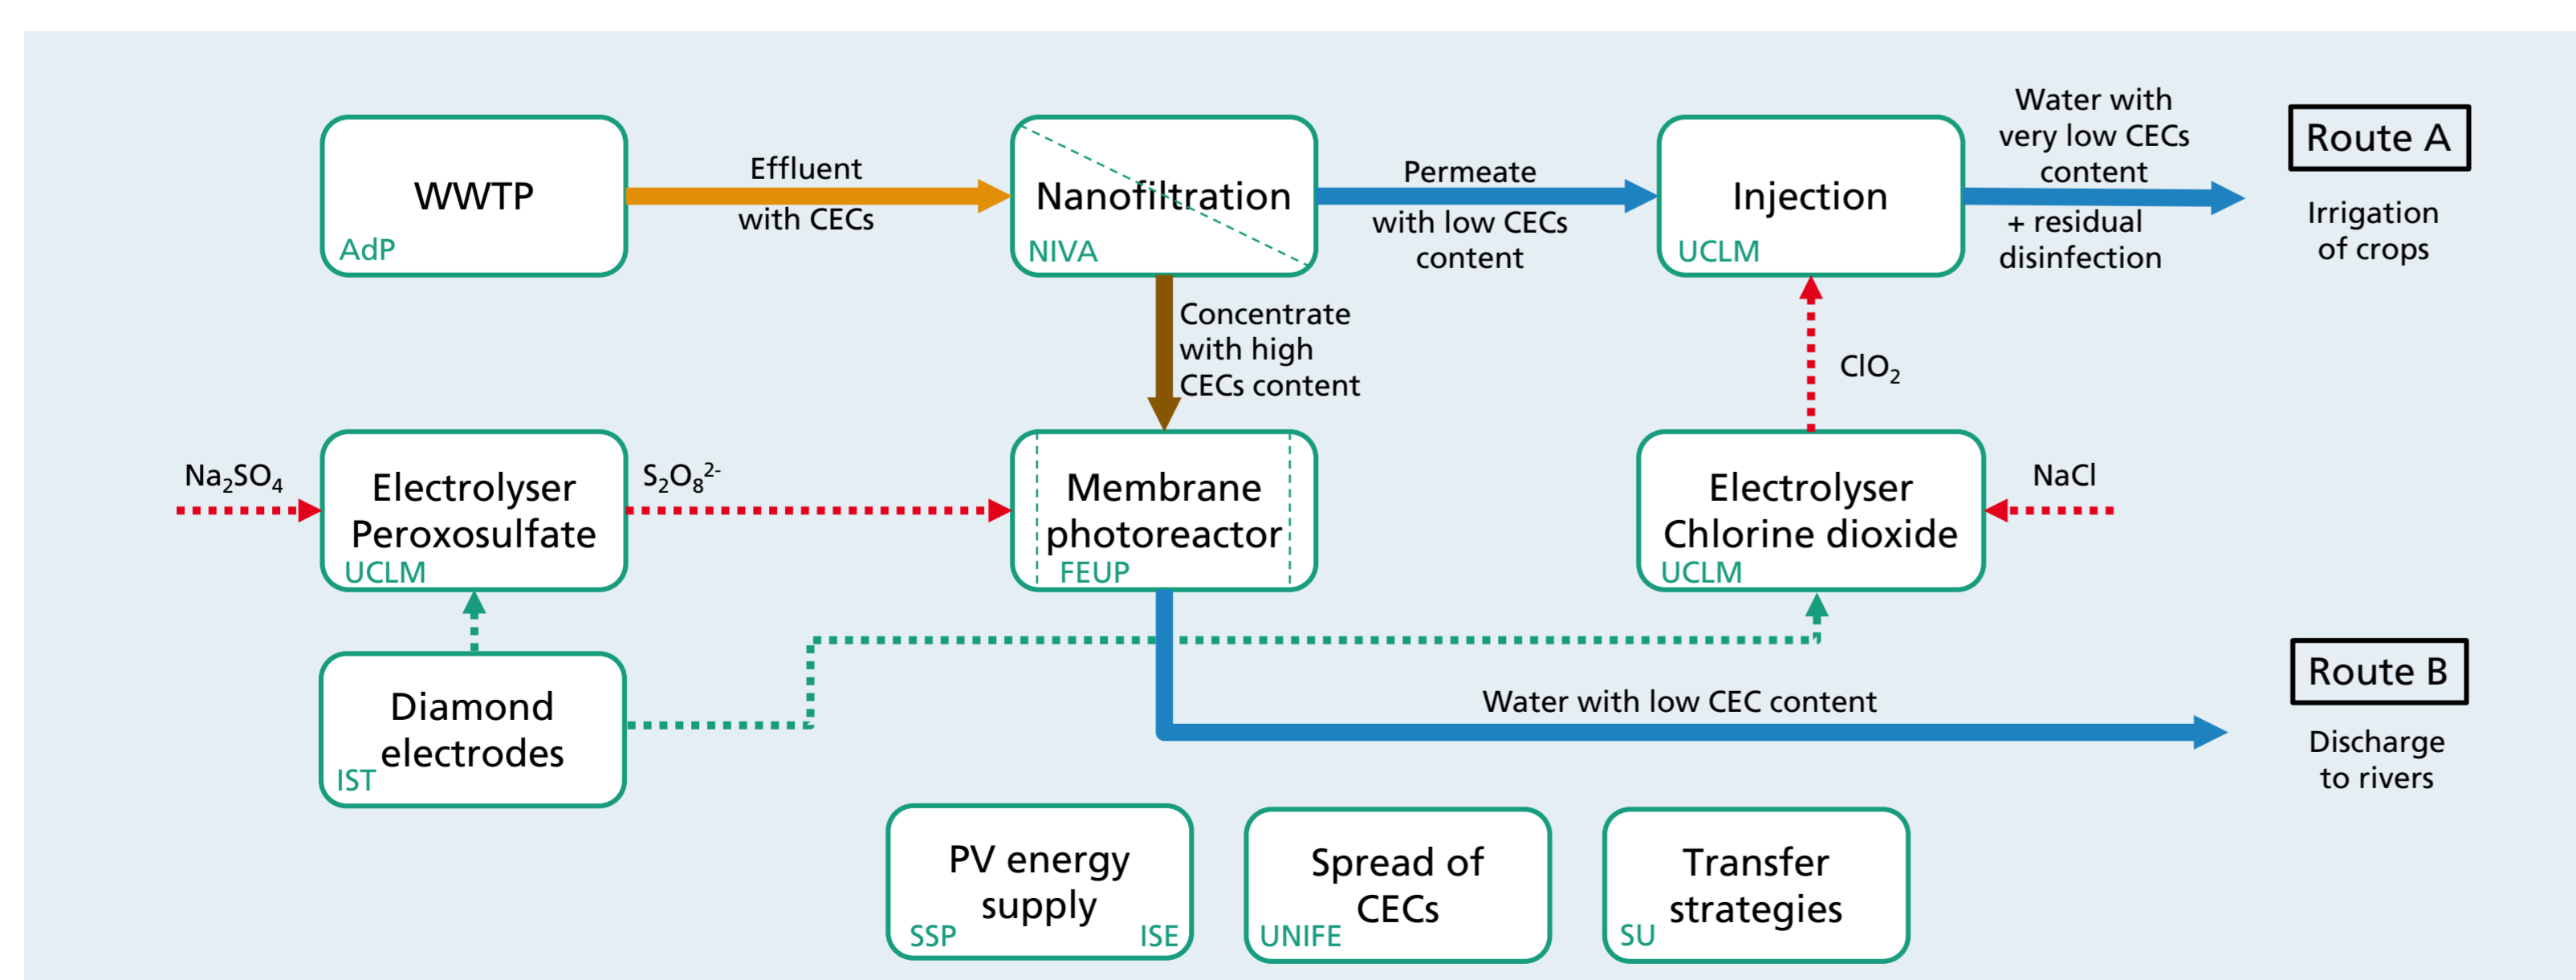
WWTP
AdP

Effluent
with CECs

Nanofiltration
NIVA

Permeate
with low CECs content

Injection
UCLM

Water with very low CECs content
+ residual disinfection

Route A
Irrigation of crops

Concentrate with high CECs content

$ClO_2$

$Na_2SO_4$

Electrolyser Peroxosulfate
UCLM

$S_2O_8^{2-}$

Membrane photoreactor
FEUP

Electrolyser Chlorine dioxide
UCLM

NaCl

Diamond electrodes
IST

Water with low CEC content

Route B
Discharge to rivers

PV energy supply
SSP ISE

Spread of CECs
UNIFE

Transfer strategies
SU